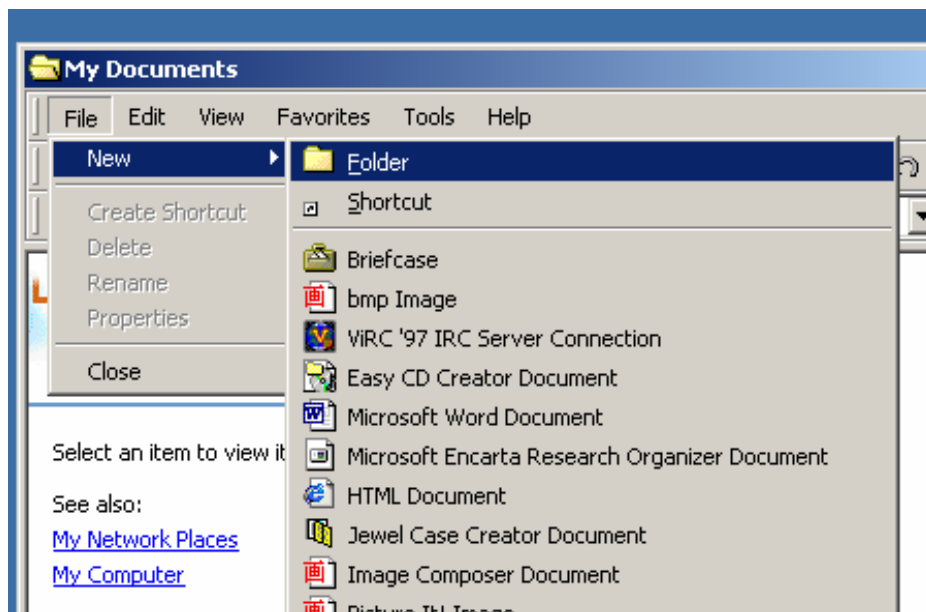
My Documents

File Edit View Favorites Tools Help

New
Create Shortcut
Delete
Rename
Properties
Close

Folder
Shortcut
Briefcase
bmp Image
ViRC '97 IRC Server Connection
Easy CD Creator Document
Microsoft Word Document
Microsoft Encarta Research Organizer Document
HTML Document
Jewel Case Creator Document
Image Composer Document
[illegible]

Select an item to view it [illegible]

See also:
My Network Places
My Computer